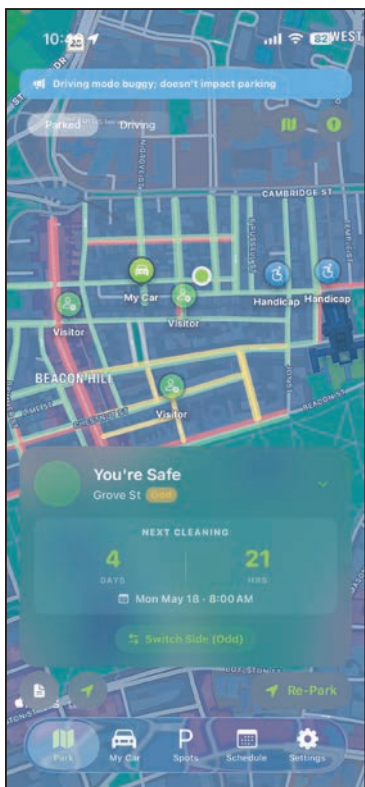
10:28 ↗ 82 WEST

Driving mode buggy; doesn't impact parking

Parked Driving

CAMBRIDGE ST

My Car

Visitor

Visitor

Handicap

Handicap

BEACON HILL

Visitor

BEACON ST

You're Safe

Grove St Odd

NEXT CLEANING

4
DAYS

21
HRS

Mon May 18 - 8:00 AM

Switch Side (Odd)

Re-Park

Park

My Car

P
Spots

Schedule

Settings